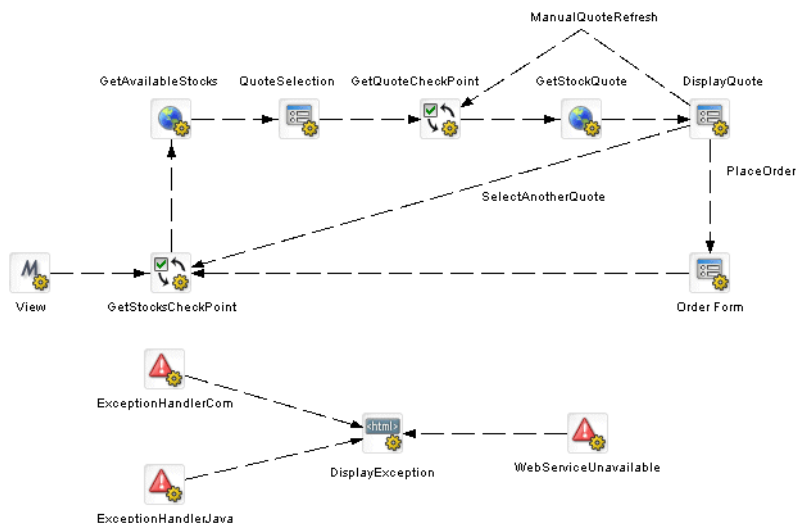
ManualQuoteRefresh

GetAvailableStocks

QuoteSelection

GetQuoteCheckPoint

GetStockQuote

DisplayQuote

PlaceOrder

SelectAnotherQuote

M

View

GetStocksCheckPoint

Order Form

ExceptionHandlerCom

<html>

DisplayException

WebServiceUnavailable

ExceptionHandlerJava